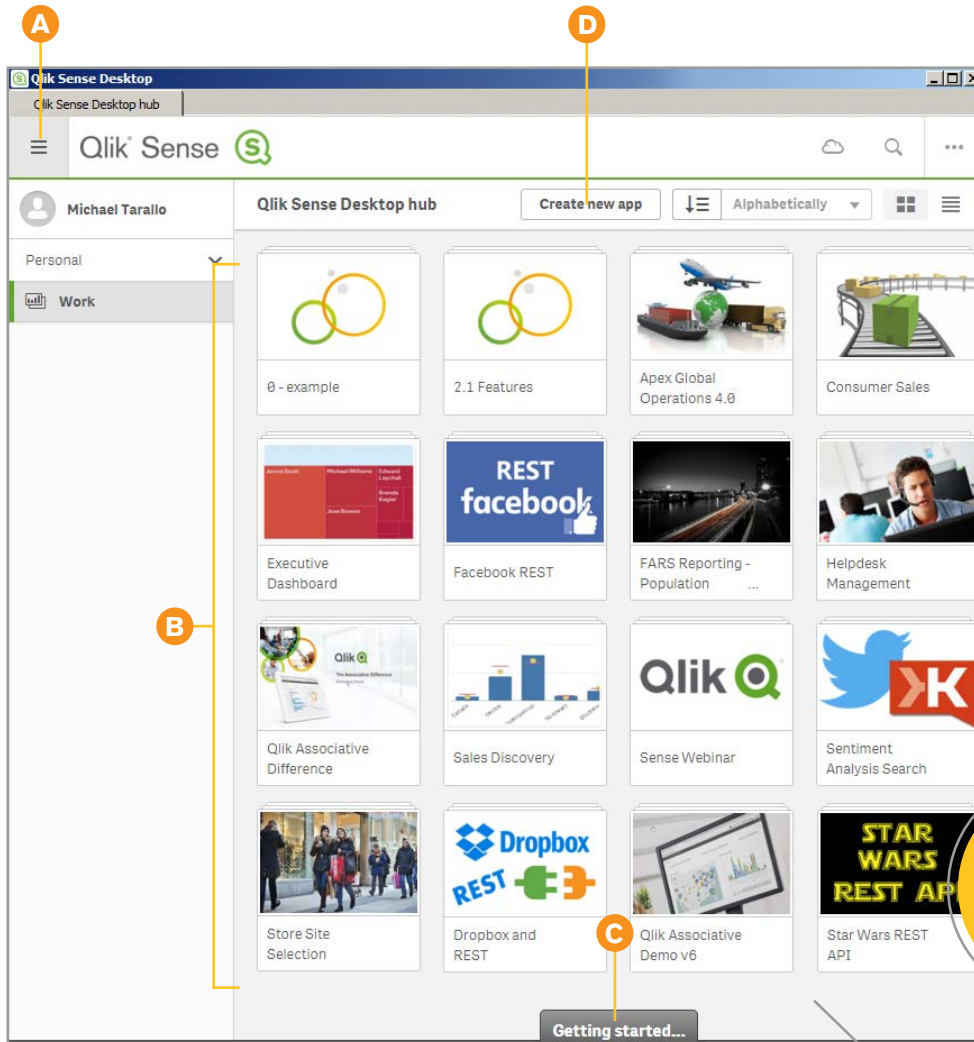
A

D

Qlik Sense Desktop

Qlik Sense Desktop hub

Qlik Sense

Michael Tarallo

Qlik Sense Desktop hub

Create new app

Alphabetically

Personal

Work

0 - example

2.1 Features

Apex Global Operations 4.0

Consumer Sales

Jesse Scott

Michael Williams

Edward Laychak

Brenda Kegler

Jose Bowen

Executive Dashboard

REST facebook

Facebook REST

FARS Reporting - Population ...

Helpdesk Management

B

Qlik

The Associative Difference

Qlik Associative Difference

Sales Discovery

Qlik

Sense Webinar

Sentiment Analysis Search

Dropbox REST

Store Site Selection

Dropbox and REST

C

Qlik Associative Demo v6

STAR WARS REST API

Star Wars REST API

Getting started...